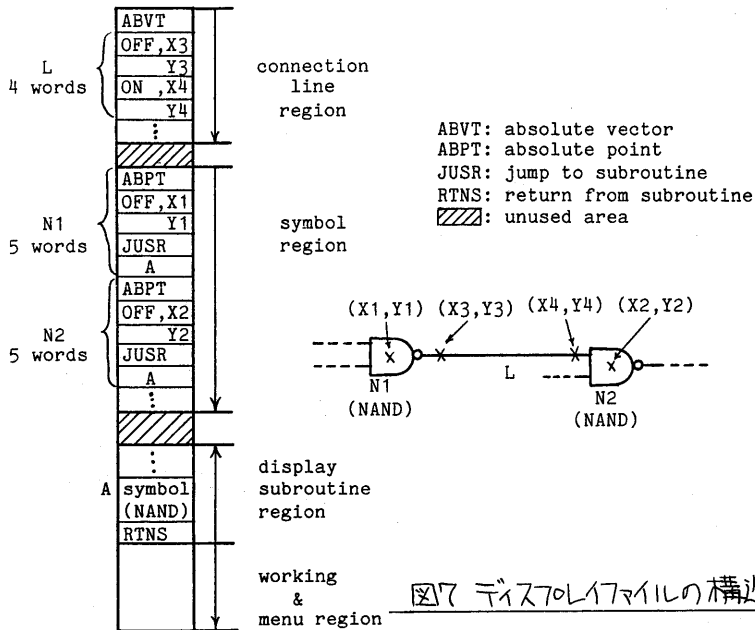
ABVT
OFF,X3
Y3
ON ,X4
Y4
⋮

L
4 words

connection line region

ABPT
OFF,X1
Y1
JUSR
A
ABPT
OFF,X2
Y2
JUSR
A
⋮

N1
5 words

N2
5 words

symbol region

⋮
A symbol (NAND)
RTNS

display subroutine region

working & menu region

ABVT: absolute vector
ABPT: absolute point
JUSR: jump to subroutine
RTNS: return from subroutine
: unused area

(X1,Y1) (X3,Y3) (X4,Y4) (X2,Y2)
x
L
x
N1
(NAND)
N2
(NAND)

図7 ディスプレイファイルの構造